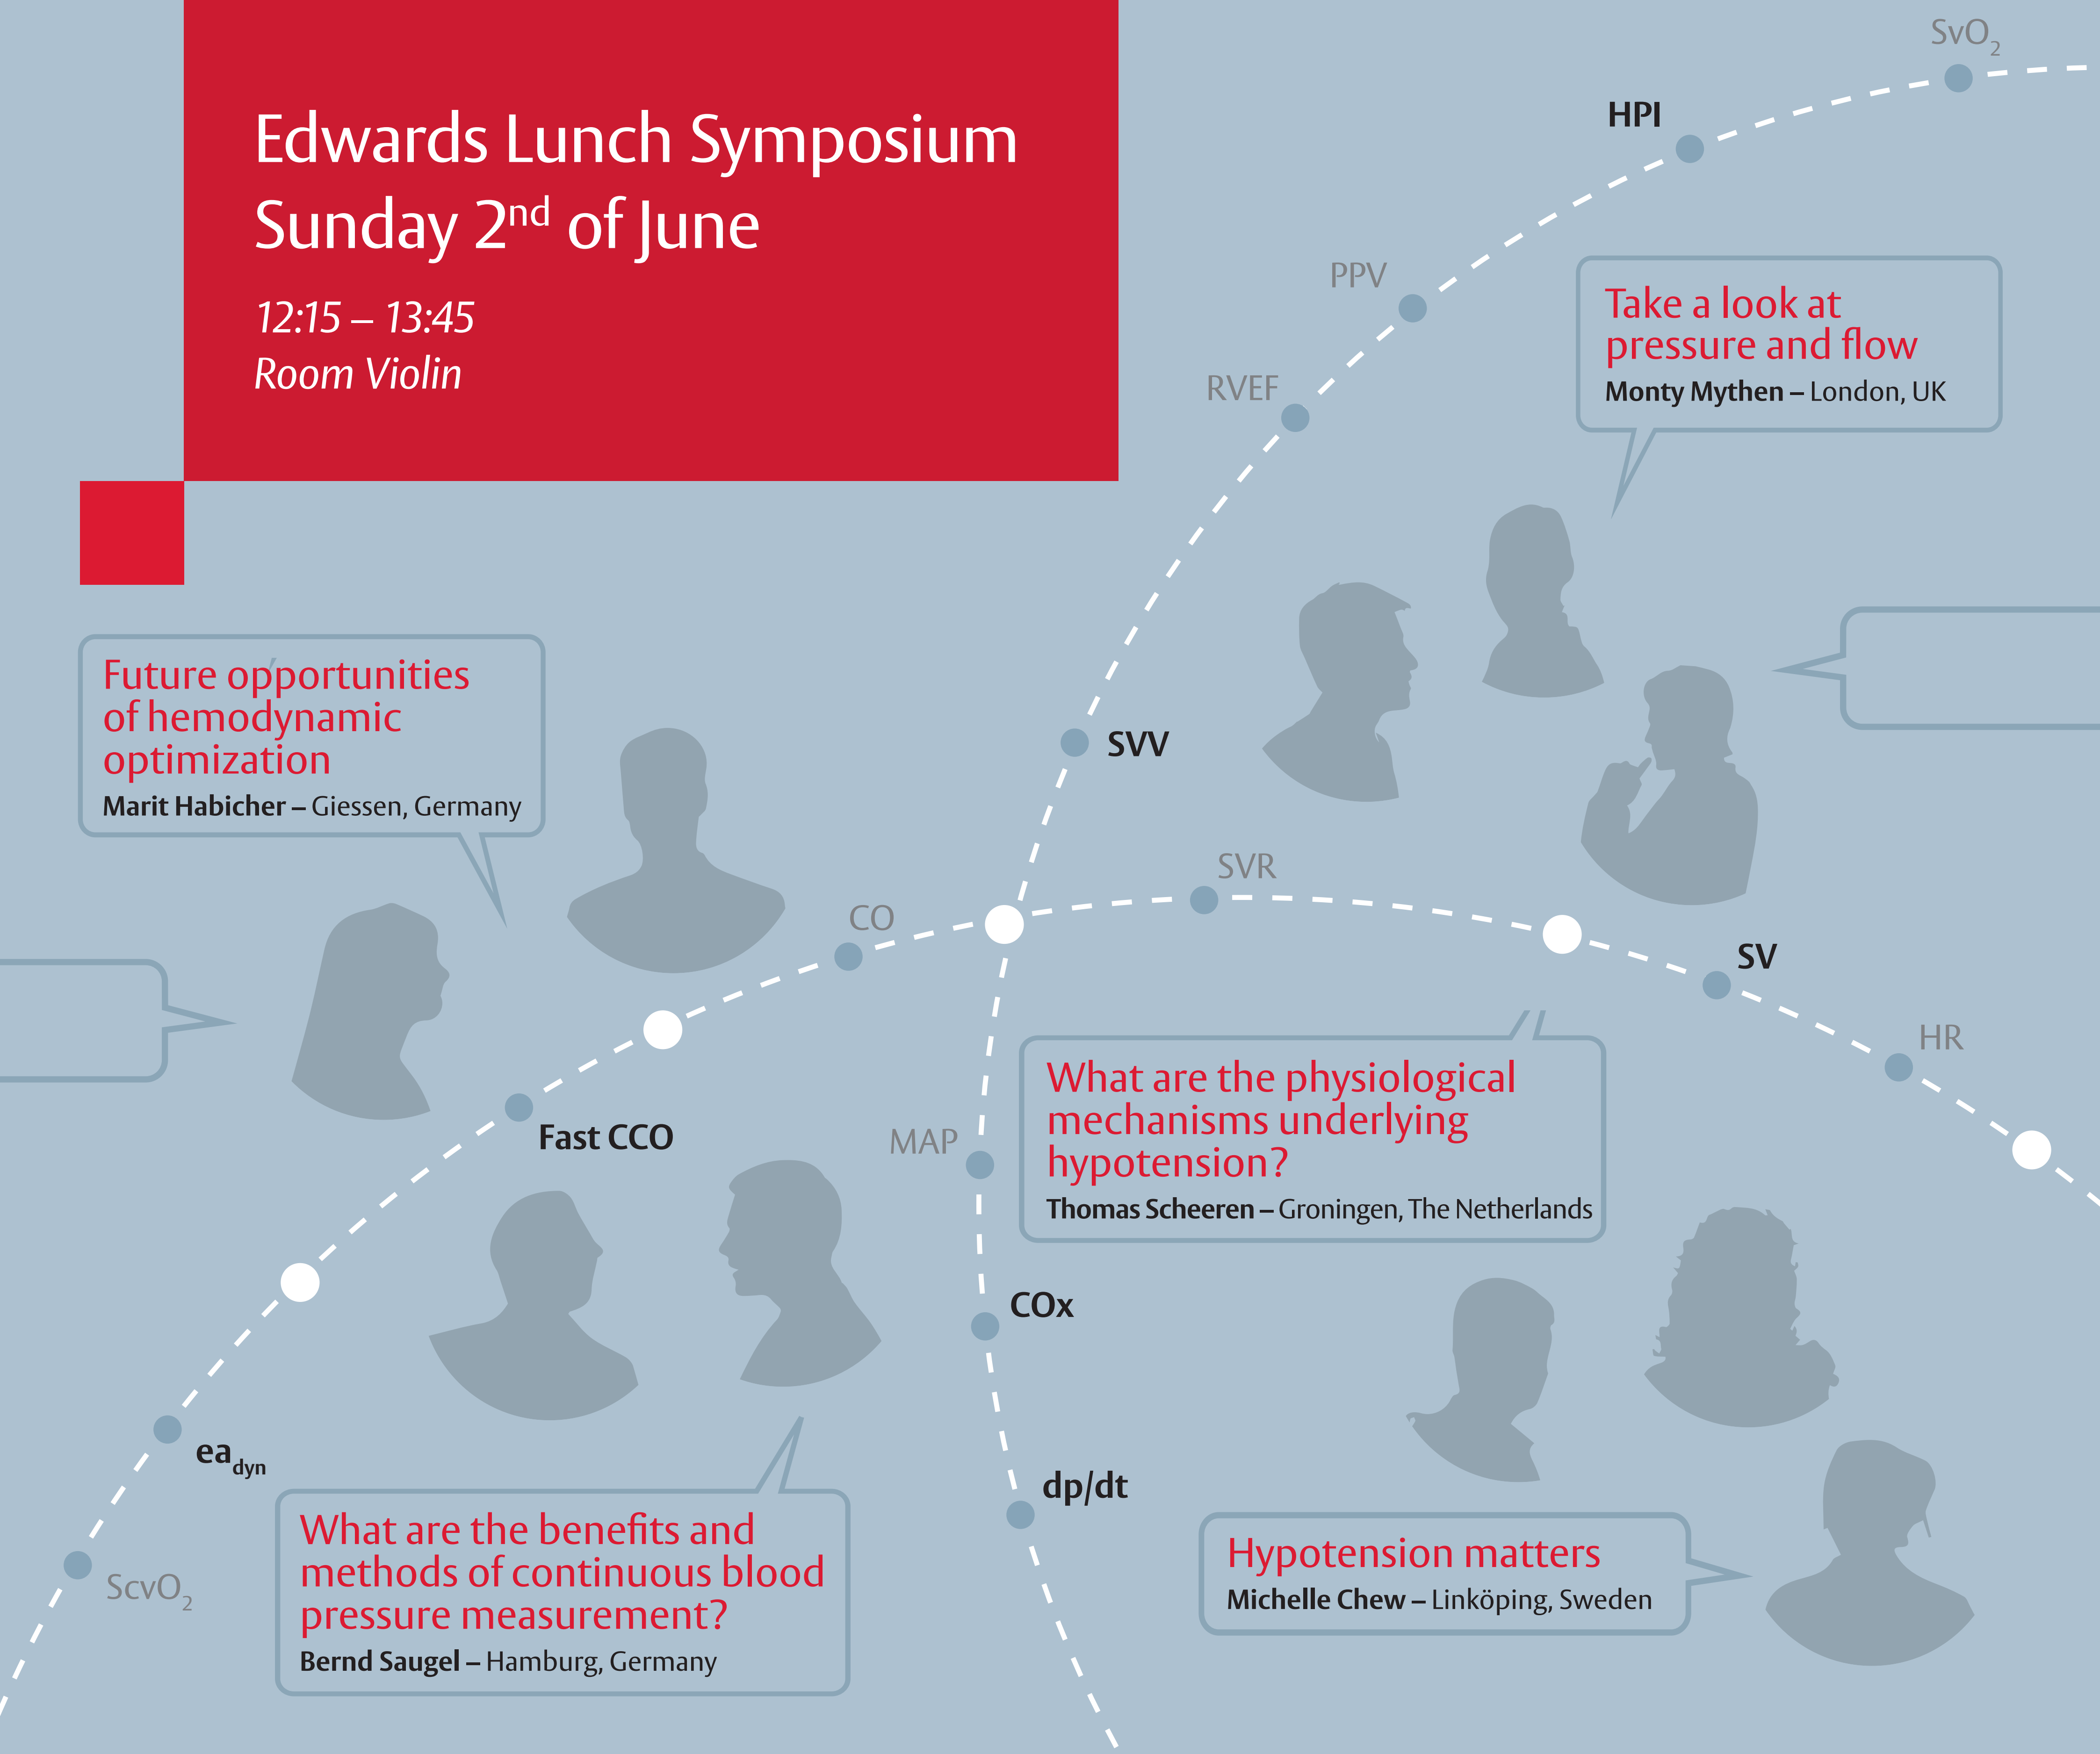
Edwards Lunch Symposium
Sunday 2$^{nd}$ of June

12:15 – 13:45
Room Violin

$SvO_2$

HPI

PPV

RVEF

Take a look at pressure and flow
Monty Mythen – London, UK

Future opportunities of hemodynamic optimization
Marit Habicher – Giessen, Germany

SVV

SVR

CO

SV

HR

What are the physiological mechanisms underlying hypotension?
Thomas Scheeren – Groningen, The Netherlands

Fast CCO

MAP

COx

$ea_{dyn}$

dp/dt

$ScvO_2$

What are the benefits and methods of continuous blood pressure measurement?
Bernd Saugel – Hamburg, Germany

Hypotension matters
Michelle Chew – Linköping, Sweden